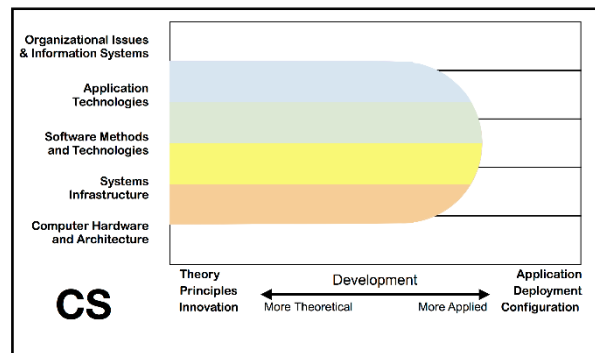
Organizational Issues & Information Systems

Application Technologies

Software Methods and Technologies

Systems Infrastructure

Computer Hardware and Architecture

CS

Theory
Principles
Innovation

Development

More Theoretical

More Applied

Application
Deployment
Configuration